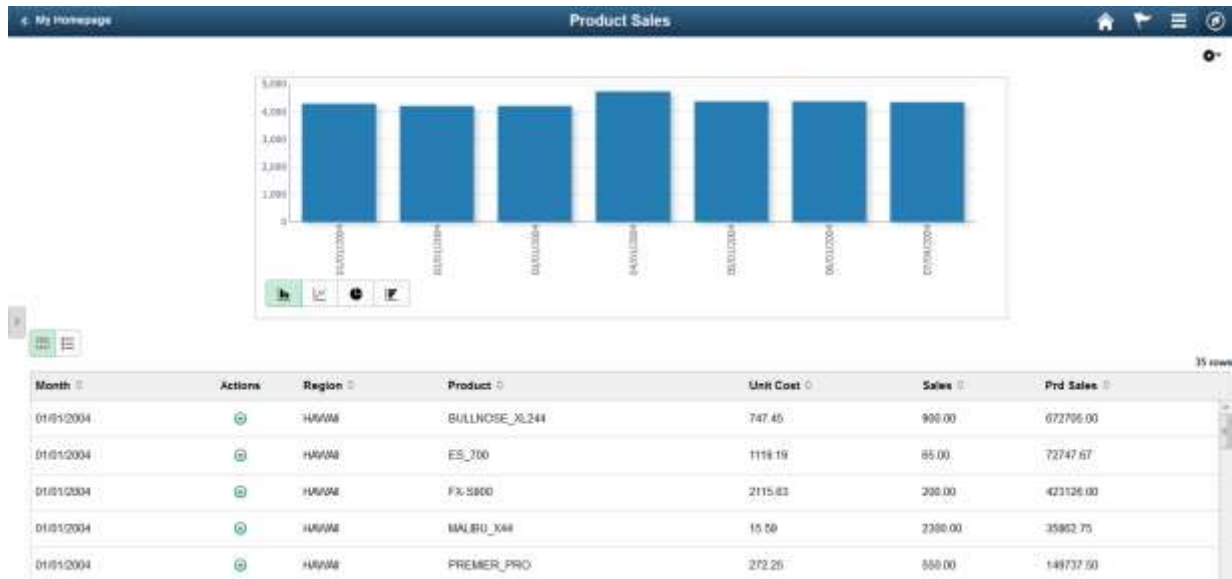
< My Homepage

Product Sales

5,000
4,000
3,000
2,000
1,000
0

01/01/2004
02/01/2004
03/01/2004
04/01/2004
05/01/2004
06/01/2004
07/01/2004

35 rows

| Month | Actions | Region | Product | Unit Cost | Sales | Prd Sales |
|---|---|---|---|---|---|---|
| 01/01/2004 | | HAWAII | BULLNOSE_XL244 | 747.45 | 900.00 | 672705.00 |
| 01/01/2004 | | HAWAII | ES_700 | 1119.19 | 65.00 | 72747.67 |
| 01/01/2004 | | HAWAII | FX-5800 | 2115.63 | 200.00 | 423126.00 |
| 01/01/2004 | | HAWAII | MALIBU_X44 | 15.59 | 2300.00 | 35862.75 |
| 01/01/2004 | | HAWAII | PREMIER_PRO | 272.25 | 550.00 | 149737.50 |